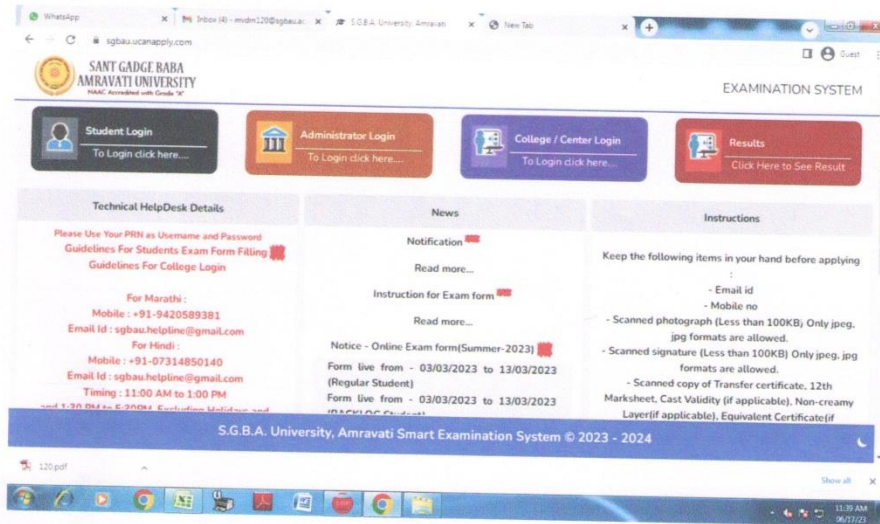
WhatsApp | Inbox (4) - mvdm120@sgbau.ac | S.G.B.A. University, Amravati | New Tab

sgbau.ucanapply.com

Guest

SANT GADGE BABA AMRAVATI UNIVERSITY
NAAC Accredited with Grade "A"

EXAMINATION SYSTEM

Student Login
To Login click here....

Administrator Login
To Login click here....

College / Center Login
To Login click here....

Results
Click Here to See Result

Technical HelpDesk Details

Please Use Your PRN as Username and Password
Guidelines For Students Exam Form Filling
Guidelines For College Login

For Marathi :
Mobile : +91-9420589381
Email Id : sgbau.helpline@gmail.com
For Hindi :
Mobile : +91-07314850140
Email Id : sgbau.helpline@gmail.com
Timing : 11:00 AM to 1:00 PM
and 1:30 PM to 5:30PM, Excluding Holidays and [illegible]

News

Notification
Read more...
Instruction for Exam form
Read more...
Notice - Online Exam form(Summer-2023)
Form live from - 03/03/2023 to 13/03/2023 (Regular Student)
Form live from - 03/03/2023 to 13/03/2023 (BACKLOG Student)

Instructions

Keep the following items in your hand before applying :
- Email id
- Mobile no
- Scanned photograph (Less than 100KB) Only jpeg, jpg formats are allowed.
- Scanned signature (Less than 100KB) Only jpeg, jpg formats are allowed.
- Scanned copy of Transfer certificate, 12th Marksheet, Cast Validity (if applicable), Non-creamy Layer(if applicable), Equivalent Certificate(if

S.G.B.A. University, Amravati Smart Examination System © 2023 - 2024

120.pdf

Show all

11:39 AM
06/17/23